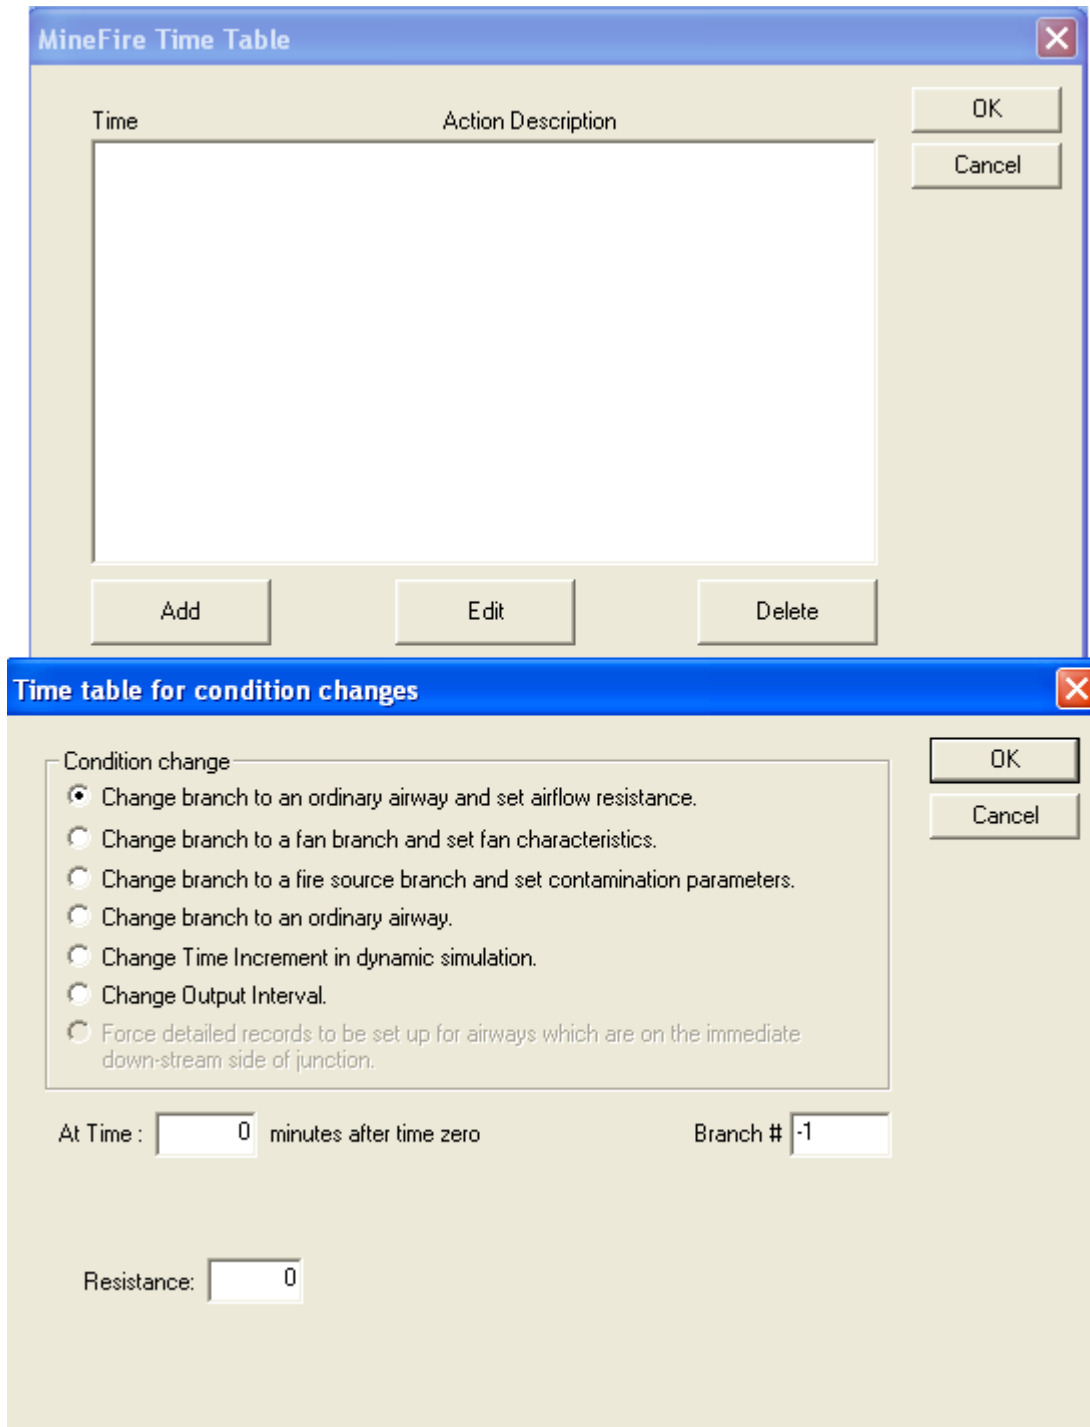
MineFire Time Table

Time

Action Description

OK

Cancel

Add

Edit

Delete

Time table for condition changes

Condition change

Change branch to an ordinary airway and set airflow resistance.

Change branch to a fan branch and set fan characteristics.

Change branch to a fire source branch and set contamination parameters.

Change branch to an ordinary airway.

Change Time Increment in dynamic simulation.

Change Output Interval.

Force detailed records to be set up for airways which are on the immediate down-stream side of junction.

OK

Cancel

At Time : 0 minutes after time zero

Branch # -1

Resistance: 0